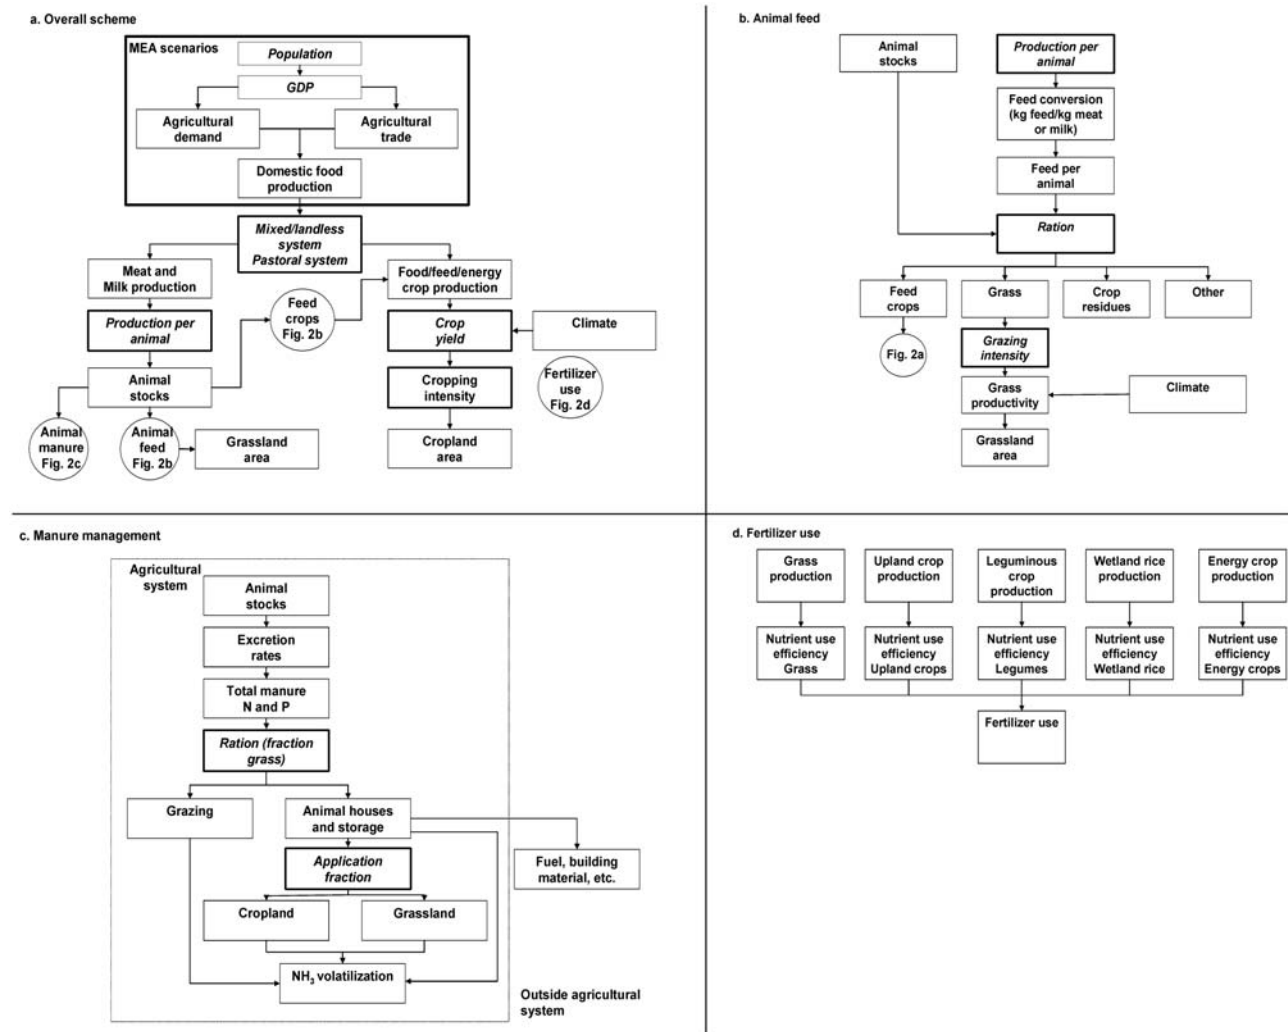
a. Overall scheme

MEA scenarios

*Population*

*GDP*

Agricultural demand

Agricultural trade

Domestic food production

*Mixed/landless system Pastoral system*

Meat and Milk production

*Production per animal*

Animal stocks

Animal manure Fig. 2c

Animal feed Fig. 2b

Grassland area

Feed crops Fig. 2b

Food/feed/energy crop production

*Crop yield*

Climate

Cropping intensity

Fertilizer use Fig. 2d

Cropland area

b. Animal feed

Animal stocks

*Production per animal*

Feed conversion (kg feed/kg meat or milk)

Feed per animal

*Ration*

Feed crops

Fig. 2a

Grass

Crop residues

Other

*Grazing intensity*

Grass productivity

Climate

Grassland area

c. Manure management

Agricultural system

Animal stocks

Excretion rates

Total manure N and P

*Ration (fraction grass)*

Grazing

Animal houses and storage

Fuel, building material, etc.

*Application fraction*

Cropland

Grassland

$NH_3$ volatilization

Outside agricultural system

d. Fertilizer use

Grass production

Upland crop production

Leguminous crop production

Wetland rice production

Energy crop production

Nutrient use efficiency Grass

Nutrient use efficiency Upland crops

Nutrient use efficiency Legumes

Nutrient use efficiency Wetland rice

Nutrient use efficiency Energy crops

Fertilizer use